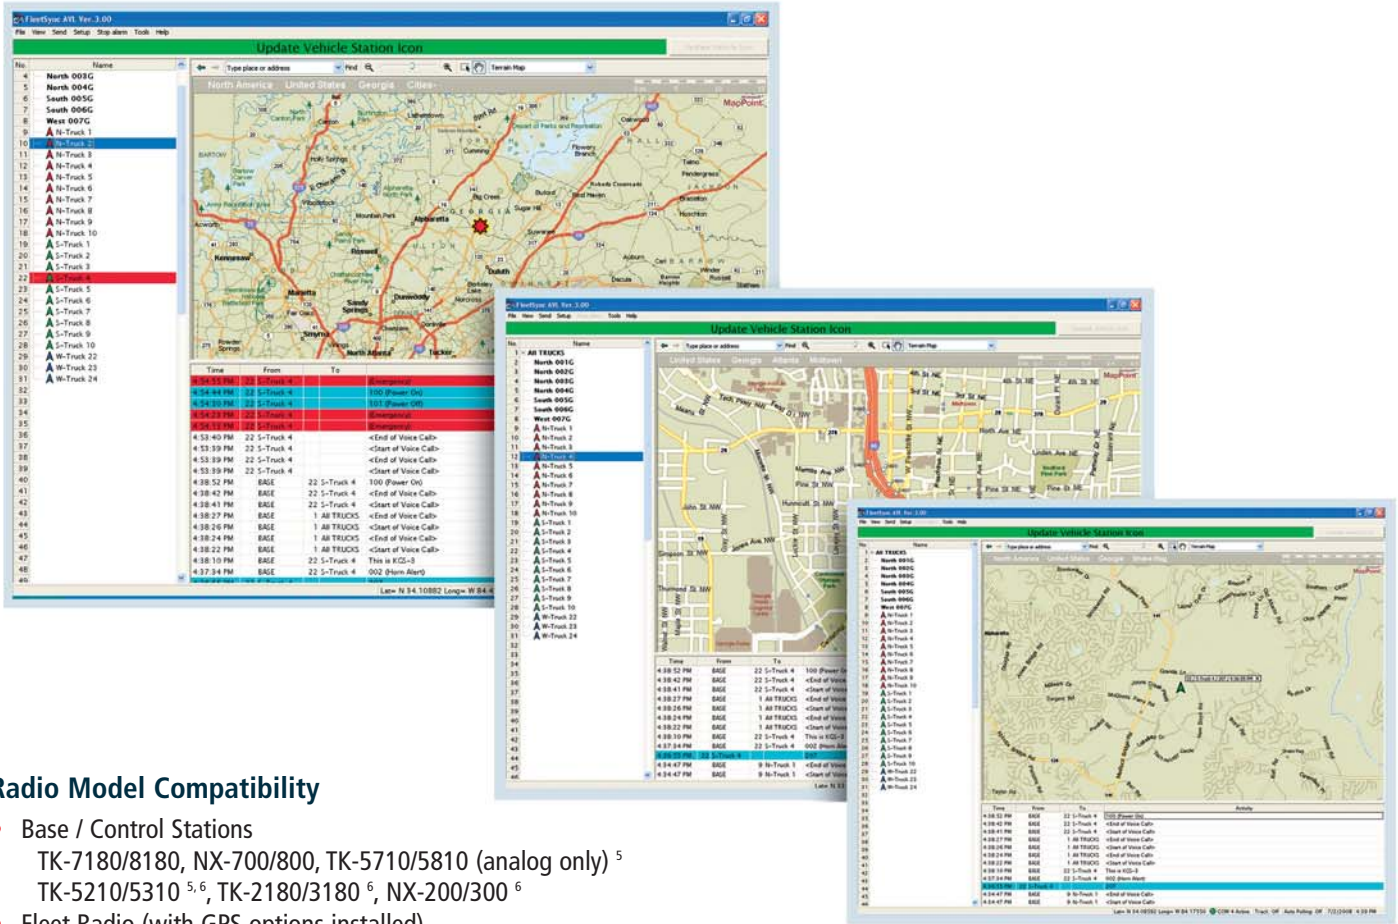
FleetSync AVL Ver. 3.00
File View Send Setup Stop alarm Tools Help
Update Vehicle Station Icon

| No. | Name |
|---|---|
| 4 | North 003G |
| 5 | North 004G |
| 6 | South 005G |
| 7 | South 006G |
| 8 | West 007G |
| 9 | N-Truck 1 |
| 10 | N-Truck 2 |
| 11 | N-Truck 3 |
| 12 | N-Truck 4 |
| 13 | N-Truck 5 |
| 14 | N-Truck 6 |
| 15 | N-Truck 7 |
| 16 | N-Truck 8 |
| 17 | N-Truck 9 |
| 18 | N-Truck 10 |
| 19 | S-Truck 1 |
| 20 | S-Truck 2 |
| 21 | S-Truck 3 |
| 22 | S-Truck 4 |
| 23 | S-Truck 5 |
| 24 | S-Truck 6 |
| 25 | S-Truck 7 |
| 26 | S-Truck 8 |
| 27 | S-Truck 9 |
| 28 | S-Truck 10 |
| 29 | W-Truck 22 |
| 30 | W-Truck 23 |
| 31 | W-Truck 24 |

Type place or address Find Terrain Map
North America United States Georgia Cities
MapPoint

| Time | From | To | |
|---|---|---|---|
| 4:54:55 PM | 22 S-Truck 4 | | (Emergency) |
| 4:54:44 PM | 22 S-Truck 4 | | 100 (Power On) |
| 4:54:30 PM | 22 S-Truck 4 | | 101 (Power Off) |
| 4:54:23 PM | 22 S-Truck 4 | | (Emergency) |
| 4:54:13 PM | 22 S-Truck 4 | | (Emergency) |
| 4:53:40 PM | 22 S-Truck 4 | | <End of Voice Call> |
| 4:53:39 PM | 22 S-Truck 4 | | <Start of Voice Call> |
| 4:53:39 PM | 22 S-Truck 4 | | <End of Voice Call> |
| 4:53:39 PM | 22 S-Truck 4 | | <Start of Voice Call> |
| 4:38:52 PM | BASE | 22 S-Truck 4 | 100 (Power On) |
| 4:38:42 PM | BASE | 22 S-Truck 4 | <End of Voice Call> |
| 4:38:41 PM | BASE | 22 S-Truck 4 | <Start of Voice Call> |
| 4:38:27 PM | BASE | 1 All TRUCKS | <End of Voice Call> |
| 4:38:26 PM | BASE | 1 All TRUCKS | <Start of Voice Call> |
| 4:38:24 PM | BASE | 1 All TRUCKS | <End of Voice Call> |
| 4:38:22 PM | BASE | 1 All TRUCKS | <Start of Voice Call> |
| 4:38:10 PM | BASE | 22 S-Truck 4 | This is KCG-3 |
| 4:37:34 PM | BASE | 22 S-Truck 4 | 002 (Horn Alert) |

Lat= N 34.10882 Long= W 84.4

Radio Model Compatibility
• Base / Control Stations
TK-7180/8180, NX-700/800, TK-5710/5810 (analog only) $^{5}$
TK-5210/5310 $^{5,6}$, TK-2180/3180 $^{6}$, NX-200/300 $^{6}$
• Fleet Radio (with GPS options installed)